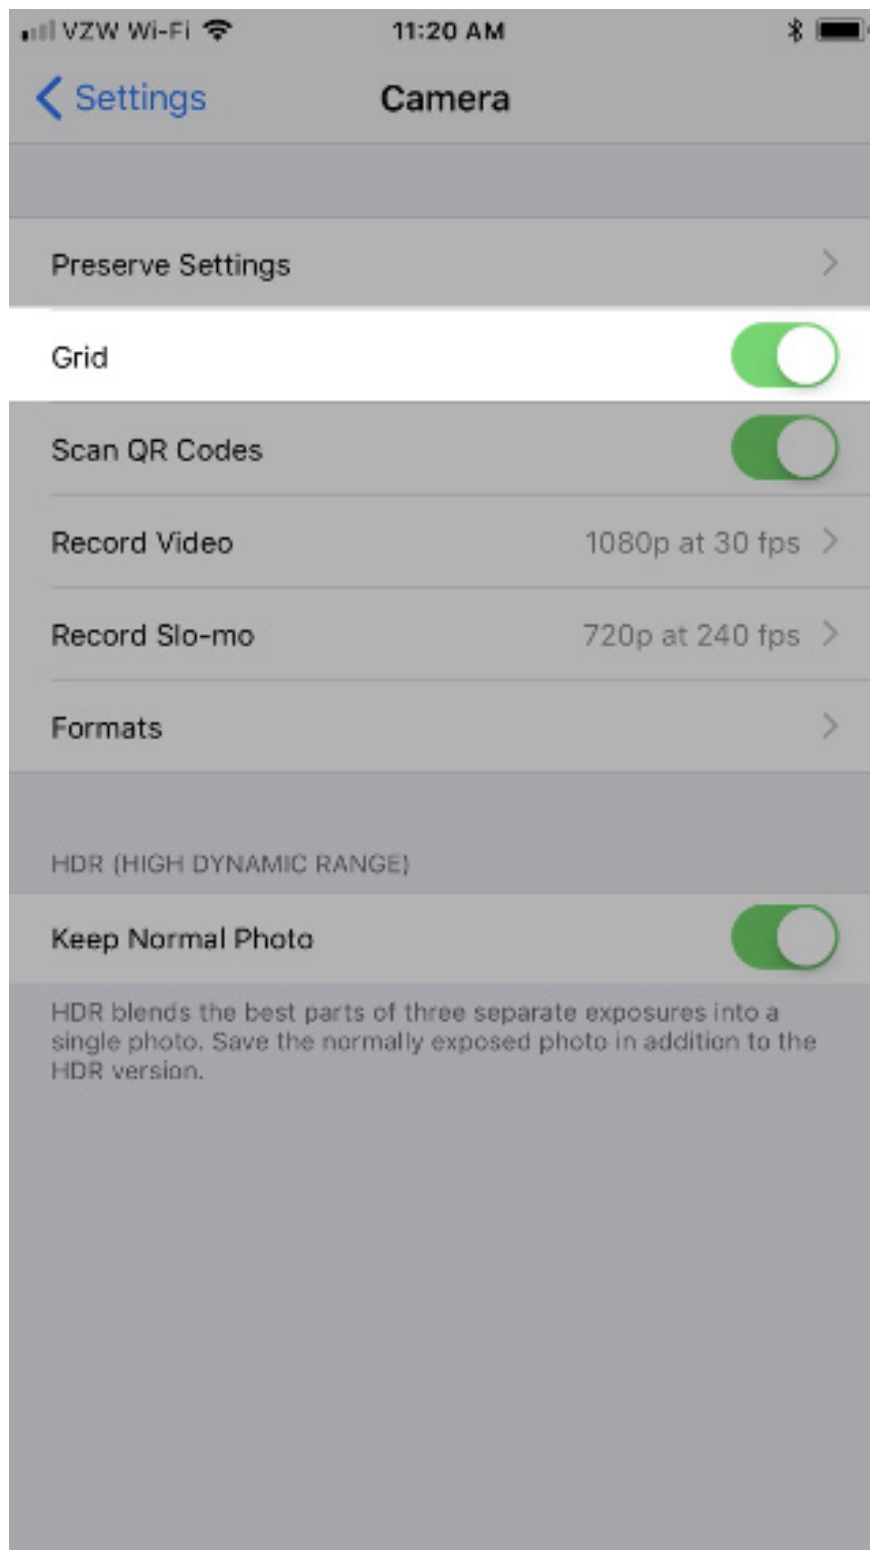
VZW Wi-Fi 11:20 AM

Settings Camera

Preserve Settings

Grid

Scan QR Codes

Record Video 1080p at 30 fps

Record Slo-mo 720p at 240 fps

Formats

HDR (HIGH DYNAMIC RANGE)

Keep Normal Photo

HDR blends the best parts of three separate exposures into a single photo. Save the normally exposed photo in addition to the HDR version.